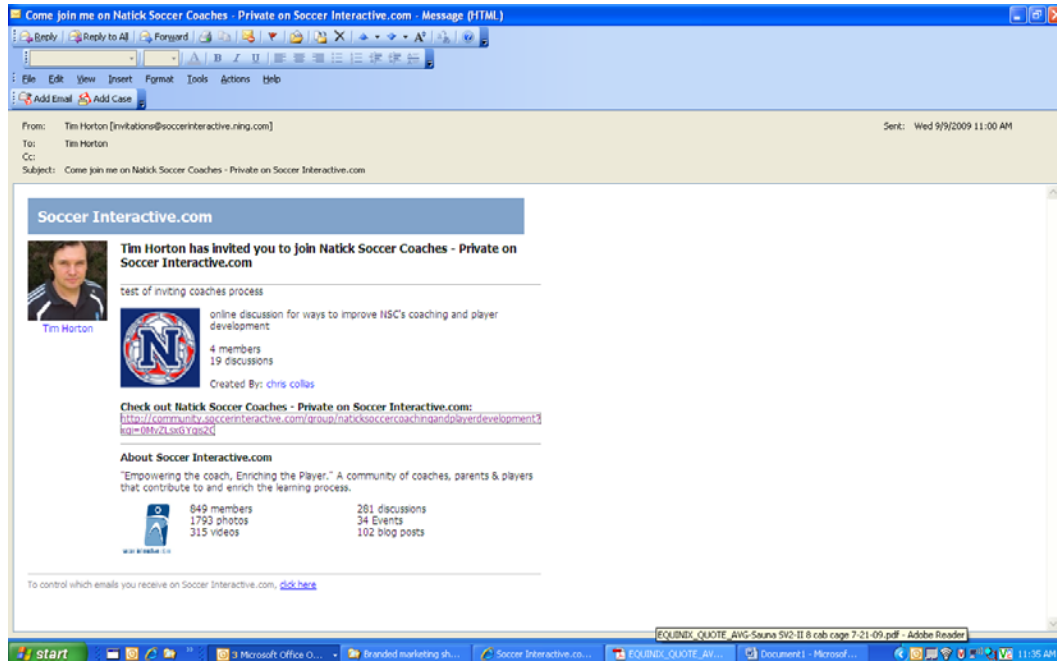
Come join me on Natick Soccer Coaches - Private on Soccer Interactive.com - Message (HTML)

Reply | Reply to All | Forward

File Edit View Insert Format Tools Actions Help

Add Email | Add Case

From: Tim Horton [invitations@soccerinteractive.ning.com]
Sent: Wed 9/9/2009 11:00 AM
To: Tim Horton
Cc:
Subject: Come join me on Natick Soccer Coaches - Private on Soccer Interactive.com

Soccer Interactive.com

Tim Horton has invited you to join Natick Soccer Coaches - Private on Soccer Interactive.com

Tim Horton

test of inviting coaches process

online discussion for ways to improve NSC's coaching and player development

4 members
19 discussions

Created By: chris collas

Check out Natick Soccer Coaches - Private on Soccer Interactive.com:
http://community.soccerinteractive.com/group/naticksoccercoachingandplayerdevelopment?xgi=0MyZLsxGYgs2C

About Soccer Interactive.com

"Empowering the coach, Enriching the Player." A community of coaches, parents & players that contribute to and enrich the learning process.

849 members
1793 photos
315 videos

281 discussions
34 Events
102 blog posts

To control which emails you receive on Soccer Interactive.com, click here

EQUINIX_QUOTE_AVG-Sauna SV2-II 8 cab cage 7-21-09.pdf - Adobe Reader

start | 3 Microsoft Office O... | Branded marketing sh... | Soccer Interactive.co... | EQUINIX_QUOTE_AV... | Document1 - Microsof... | 11:35 AM